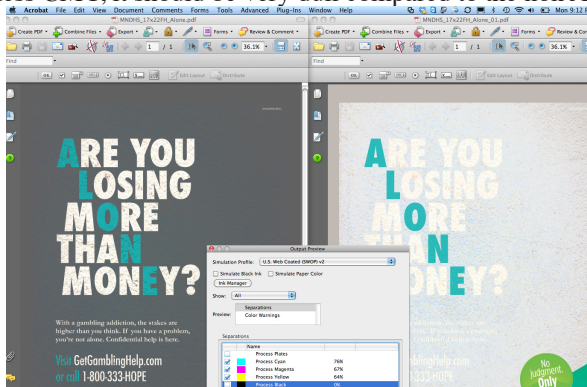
Acrobat File Edit View Document Comments Forms Tools Advanced Plug-Ins Window Help
Mon 9:12

MNDHS_17x22FH_Alone.pdf

MNDHS_17x22FH_Alone_01.pdf

Create PDF Combine Files Export Forms Review & Comment

1 / 1 36.1%

Find

Edit Layout Distribute

ARE YOU LOSING MORE THAN MONEY?

With a gambling addiction, the stakes are higher than you think. If you have a problem, you're not alone. Confidential help is here.

Visit GetGamblingHelp.com or call 1-800-333-HOPE

ARE YOU LOSING MORE THAN MONEY?

GetGamblingHelp.com

No judgment. Only

Output Preview

Simulation Profile: U.S. Web Coated (SWOP) v2

Simulate Black Ink Simulate Paper Color

Ink Manager

Show: All

Preview: Separations Color Warnings

Separations

| | Name | |
|---|---|---|
| | Process Plates | |
| | Process Cyan | 76% |
| | Process Magenta | 67% |
| | Process Yellow | 64% |
| | Process Black | 0% |